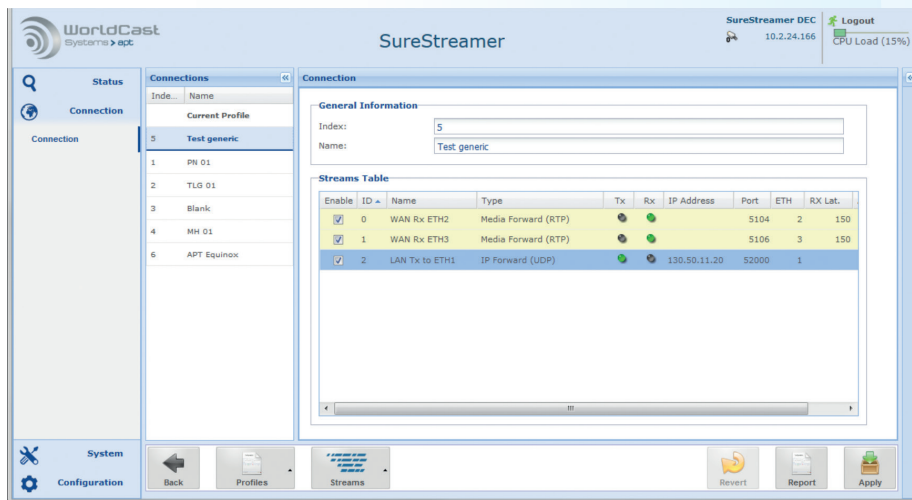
WorldCast Systems > apt

SureStreamer

SureStreamer DEC
10.2.24.166

Logout
CPU Load (15%)

Status
Connection
Connection

Connections

| Inde... | Name |
|---|---|
| | Current Profile |
| 5 | Test generic |
| 1 | PN 01 |
| 2 | TLG 01 |
| 3 | Blank |
| 4 | MH 01 |
| 6 | APT Equinox |

Connection

General Information
Index: 5
Name: Test generic

Streams Table

| Enable | ID | Name | Type | Tx | Rx | IP Address | Port | ETH | RX Lat. |
|---|---|---|---|---|---|---|---|---|---|
| ☑ | 0 | WAN Rx ETH2 | Media Forward (RTP) | | | | 5104 | 2 | 150 |
| ☑ | 1 | WAN Rx ETH3 | Media Forward (RTP) | | | | 5106 | 3 | 150 |
| ☑ | 2 | LAN Tx to ETH1 | IP Forward (UDP) | | | 130.50.11.20 | 52000 | 1 | |

System
Configuration

Back
Profiles
Streams
Revert
Report
Apply